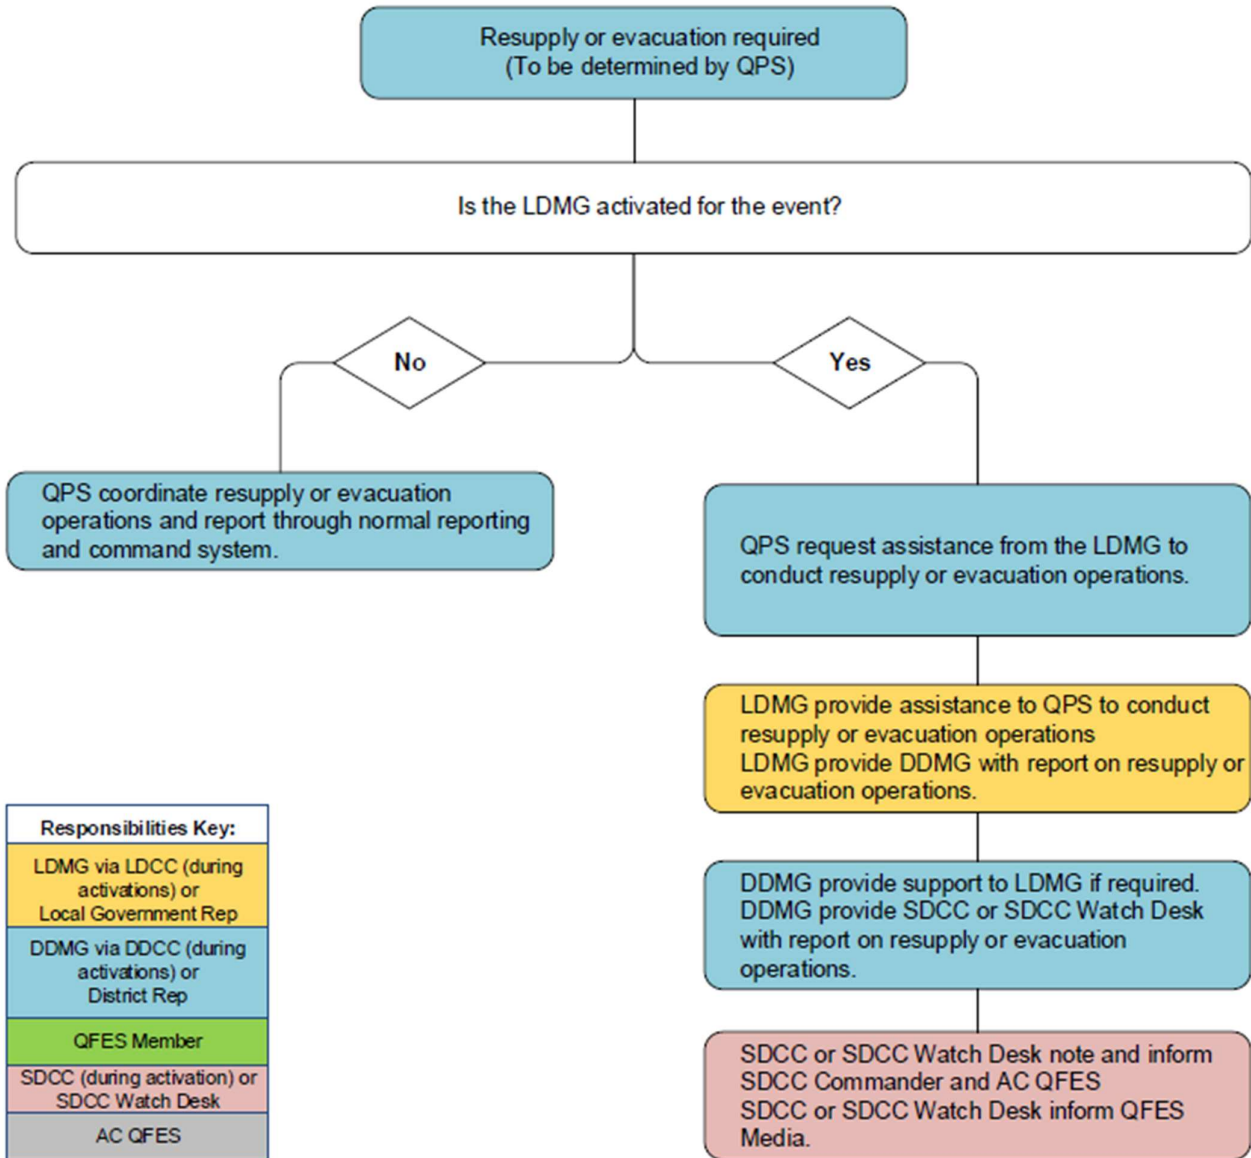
Resupply or evacuation required
(To be determined by QPS)

Is the LDMG activated for the event?

No

Yes

QPS coordinate resupply or evacuation operations and report through normal reporting and command system.

QPS request assistance from the LDMG to conduct resupply or evacuation operations.

LDMG provide assistance to QPS to conduct resupply or evacuation operations
LDMG provide DDMG with report on resupply or evacuation operations.

DDMG provide support to LDMG if required.
DDMG provide SDCC or SDCC Watch Desk with report on resupply or evacuation operations.

SDCC or SDCC Watch Desk note and inform SDCC Commander and AC QFES
SDCC or SDCC Watch Desk inform QFES Media.

Responsibilities Key:
LDMG via LDCC (during activations) or Local Government Rep
DDMG via DDCC (during activations) or District Rep
QFES Member
SDCC (during activation) or SDCC Watch Desk
AC QFES